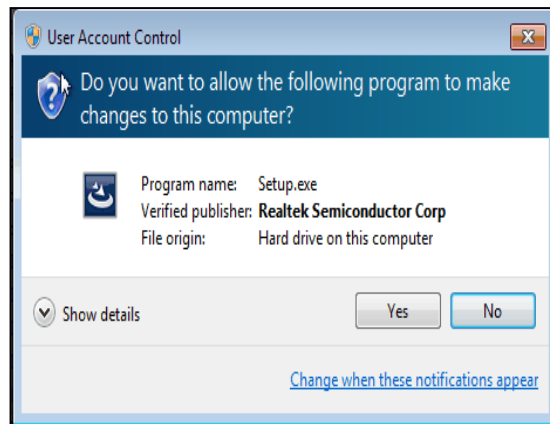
User Account Control

Do you want to allow the following program to make changes to this computer?

Program name: Setup.exe
Verified publisher: Realtek Semiconductor Corp
File origin: Hard drive on this computer

Show details

Yes

No

Change when these notifications appear